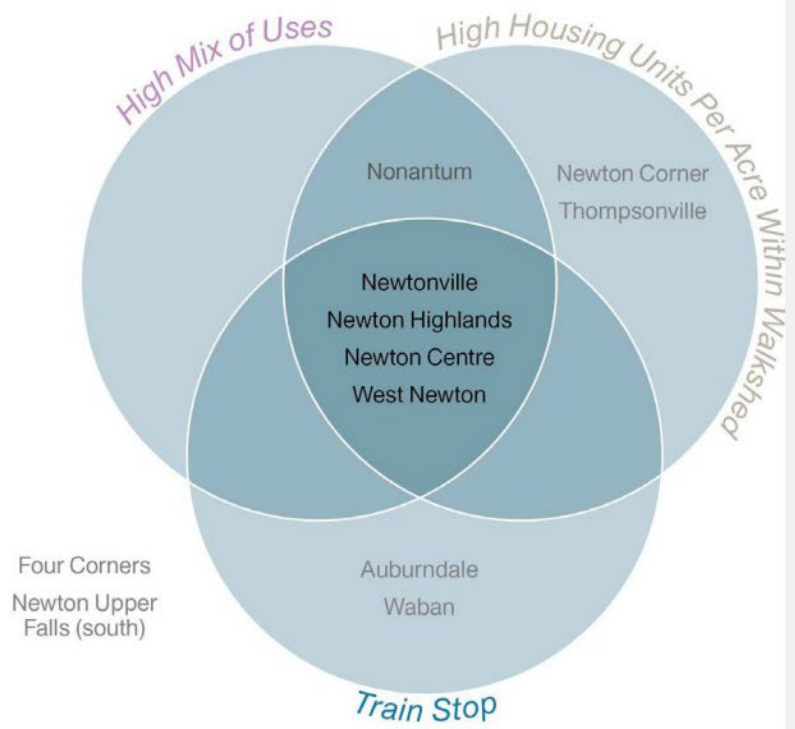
High Mix of Uses

High Housing Units Per Acre Within Walkshed

Nonantum

Newton Corner
Thompsonville

Newtonville
Newton Highlands
Newton Centre
West Newton

Four Corners
Newton Upper Falls (south)

Auburndale
Waban

Train Stop